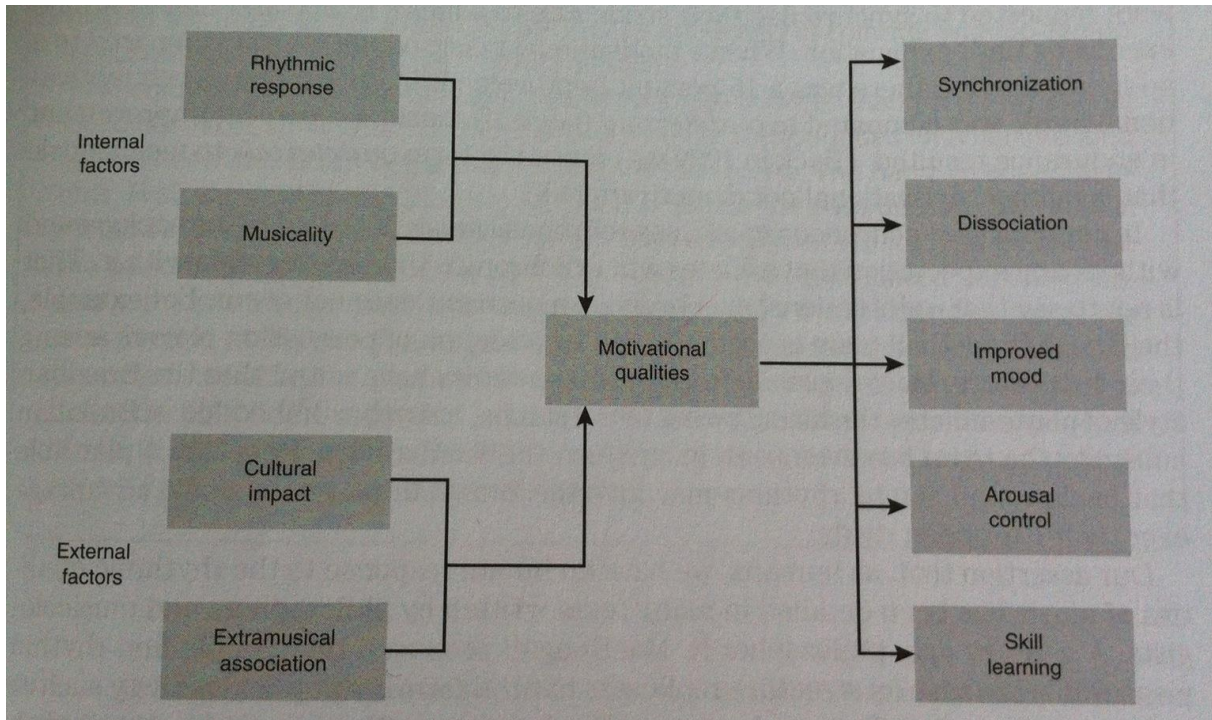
Internal factors

Rhythmic response

Musicality

External factors

Cultural impact

Extramusical association

Motivational qualities

Synchronization

Dissociation

Improved mood

Arousal control

Skill learning